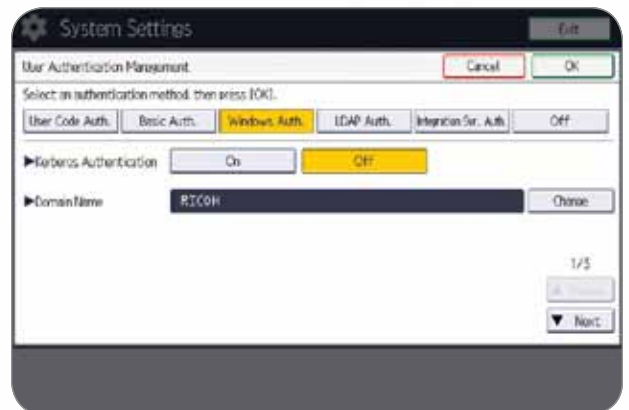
System Settings

Exit

User Authentication Management

Cancel

OK

Select an authentication method, then press [OK].

User Code Auth.

Basic Auth.

Windows Auth.

LDAP Auth.

Integration Svr. Auth.

Off

▶Kerberos Authentication

On

Off

▶Domain Name

RICOH

Change

1/3

▲ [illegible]

▼ Next